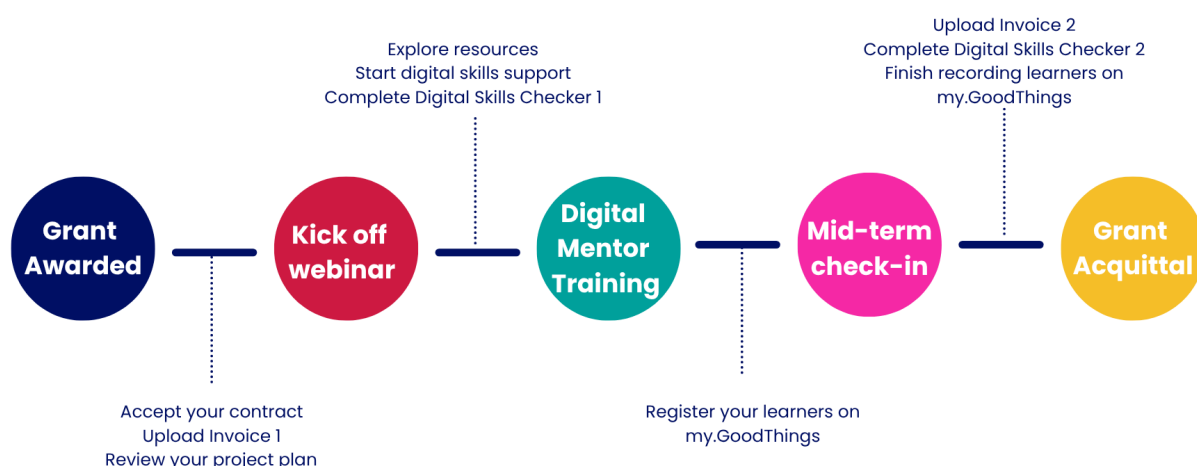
Upload Invoice 2
Complete Digital Skills Checker 2
Finish recording learners on my.GoodThings

Explore resources
Start digital skills support
Complete Digital Skills Checker 1

Grant Awarded

Kick off webinar

Digital Mentor Training

Mid-term check-in

Grant Acquittal

Accept your contract
Upload Invoice 1
Review your project plan

Register your learners on my.GoodThings